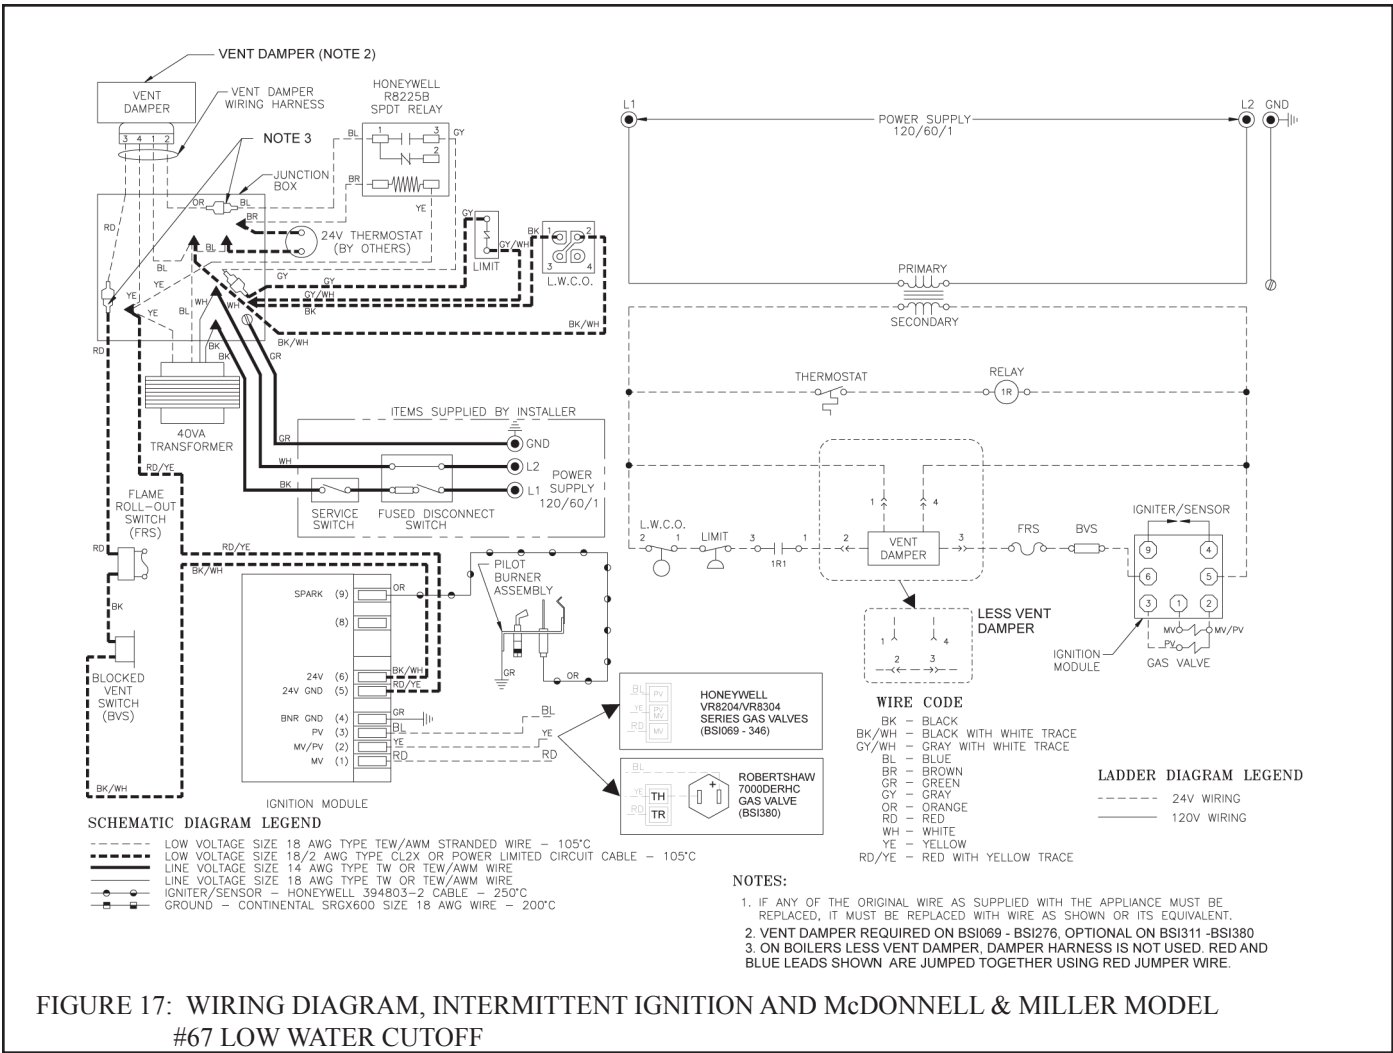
VENT DAMPER (NOTE 2)

VENT DAMPER

VENT DAMPER WIRING HARNESS

3 4 1 2

HONEYWELL R8225B SPDT RELAY

NOTE 3

JUNCTION BOX

BL 1 3 GY 2

BR

YE

OR BL BR

24V THERMOSTAT (BY OTHERS)

RD

BL

YE

YE

GY

GY

GY/WH

BK

LIMIT

GY/WH

BK 1 2 3 4

L.W.C.O.

BK/WH

BL WH WH

BK BK/WH

GR

RD

40VA TRANSFORMER

ITEMS SUPPLIED BY INSTALLER

GR GND

WH L2

BK L1

POWER SUPPLY 120/60/1

SERVICE SWITCH

FUSED DISCONNECT SWITCH

RD/YE

FLAME ROLL-OUT SWITCH (FRS)

RD

RD/YE

BK/WH

BK

BLOCKED VENT SWITCH (BVS)

BK/WH

PILOT BURNER ASSEMBLY

SPARK (9) OR

(8)

24V (6) BK/WH

24V GND (5) RD/YE

BNR GND (4) GR

PV (3) BL

MV/PV (2) YE

MV (1) RD

GR

OR

BL

YE

RD

IGNITION MODULE

PV
PV/MV
MV

HONEYWELL VR8204/VR8304 SERIES GAS VALVES (BSI069 - 346)

BL
YE
RD

TH
TR

ROBERTSHAW 7000DERHC GAS VALVE (BSI380)

L1

POWER SUPPLY 120/60/1

L2 GND

PRIMARY

SECONDARY

THERMOSTAT

RELAY

1R

L.W.C.O. 2 1

LIMIT

3

1R1

1

2

VENT DAMPER

3

1 4

FRS

BVS

IGNITER/SENSOR

9 4 6 5 3 1 2

MV MV/PV

PV

IGNITION MODULE

GAS VALVE

LESS VENT DAMPER

1 4
2 3

WIRE CODE
BK – BLACK
BK/WH – BLACK WITH WHITE TRACE
GY/WH – GRAY WITH WHITE TRACE
BL – BLUE
BR – BROWN
GR – GREEN
GY – GRAY
OR – ORANGE
RD – RED
WH – WHITE
YE – YELLOW
RD/YE – RED WITH YELLOW TRACE

LADDER DIAGRAM LEGEND
24V WIRING
120V WIRING

SCHEMATIC DIAGRAM LEGEND
LOW VOLTAGE SIZE 18 AWG TYPE TEW/AWM STRANDED WIRE – 105°C
LOW VOLTAGE SIZE 18/2 AWG TYPE CL2X OR POWER LIMITED CIRCUIT CABLE – 105°C
LINE VOLTAGE SIZE 14 AWG TYPE TW OR TEW/AWM WIRE
LINE VOLTAGE SIZE 18 AWG TYPE TW OR TEW/AWM WIRE
IGNITER/SENSOR – HONEYWELL 394803-2 CABLE – 250°C
GROUND – CONTINENTAL SRGX600 SIZE 18 AWG WIRE – 200°C

NOTES:
1. IF ANY OF THE ORIGINAL WIRE AS SUPPLIED WITH THE APPLIANCE MUST BE REPLACED, IT MUST BE REPLACED WITH WIRE AS SHOWN OR ITS EQUIVALENT.
2. VENT DAMPER REQUIRED ON BSI069 - BSI276, OPTIONAL ON BSI311 -BSI380
3. ON BOILERS LESS VENT DAMPER, DAMPER HARNESS IS NOT USED. RED AND BLUE LEADS SHOWN ARE JUMPED TOGETHER USING RED JUMPER WIRE.

FIGURE 17: WIRING DIAGRAM, INTERMITTENT IGNITION AND McDONNELL & MILLER MODEL #67 LOW WATER CUTOFF